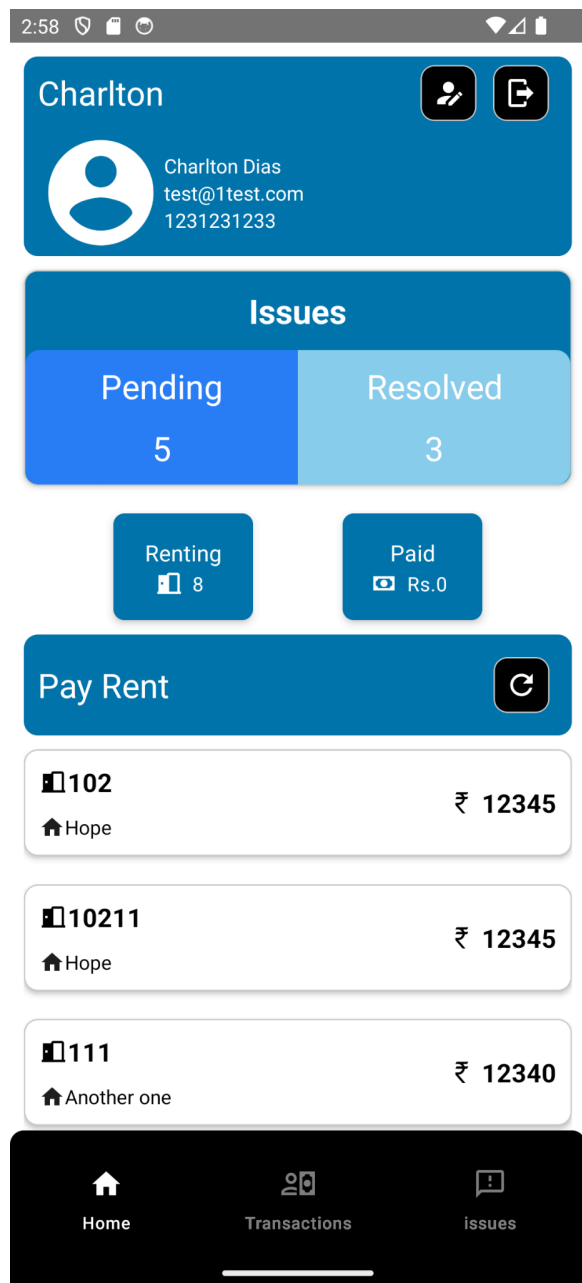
2:58

Charlton

Charlton Dias
test@1test.com
1231231233

Issues

Pending
5

Resolved
3

Renting
8

Paid
Rs.0

Pay Rent

102
Hope
₹ 12345

10211
Hope
₹ 12345

111
Another one
₹ 12340

Home
Transactions
issues